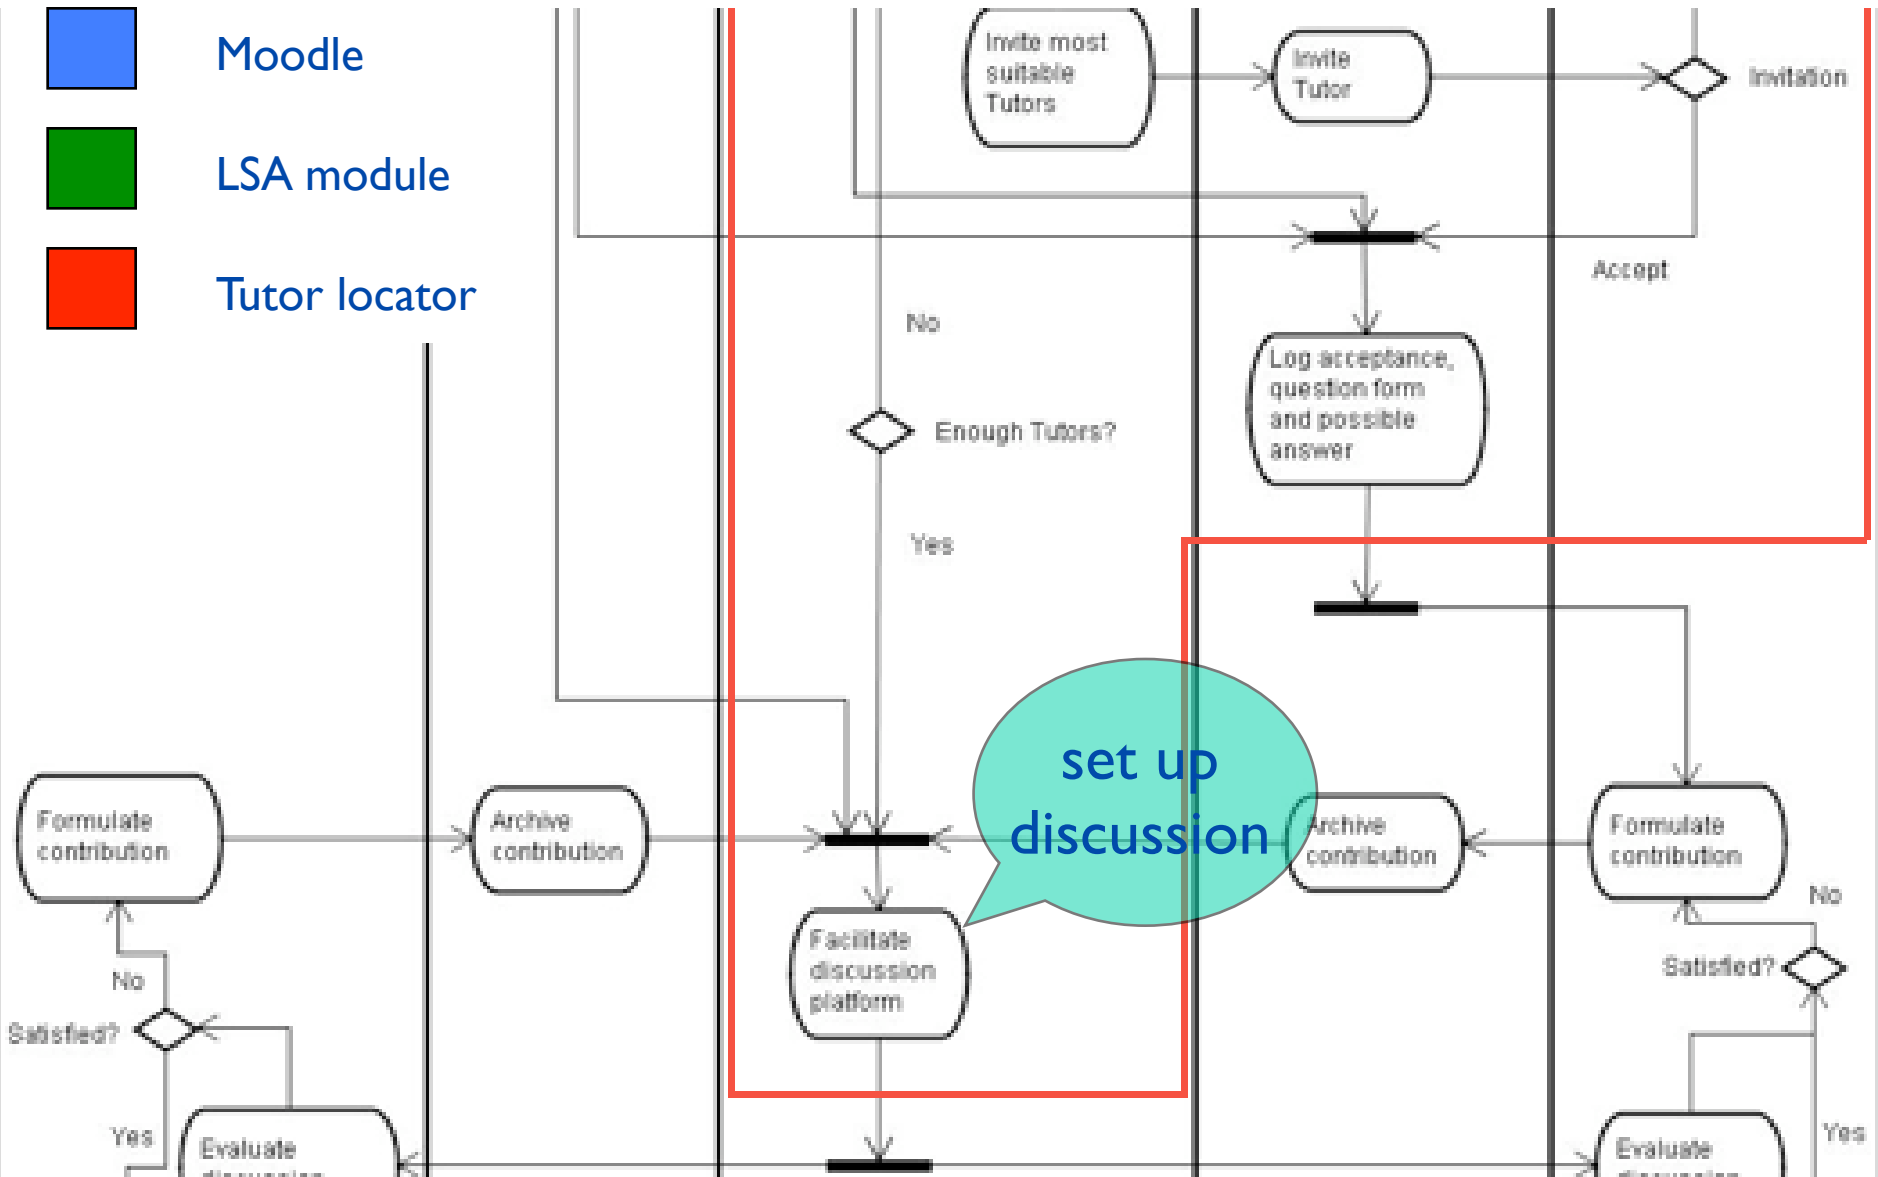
Moodle

LSA module

Tutor locator

Invite most suitable Tutors

Invite Tutor

Invitation

Accept

No

Log acceptance, question form and possible answer

Enough Tutors?

Yes

set up discussion

Formulate contribution

Archive contribution

Archive contribution

Formulate contribution

No

Facilitate discussion platform

Satisfied?

No

Satisfied?

Yes

Evaluate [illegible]

Yes

Evaluate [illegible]